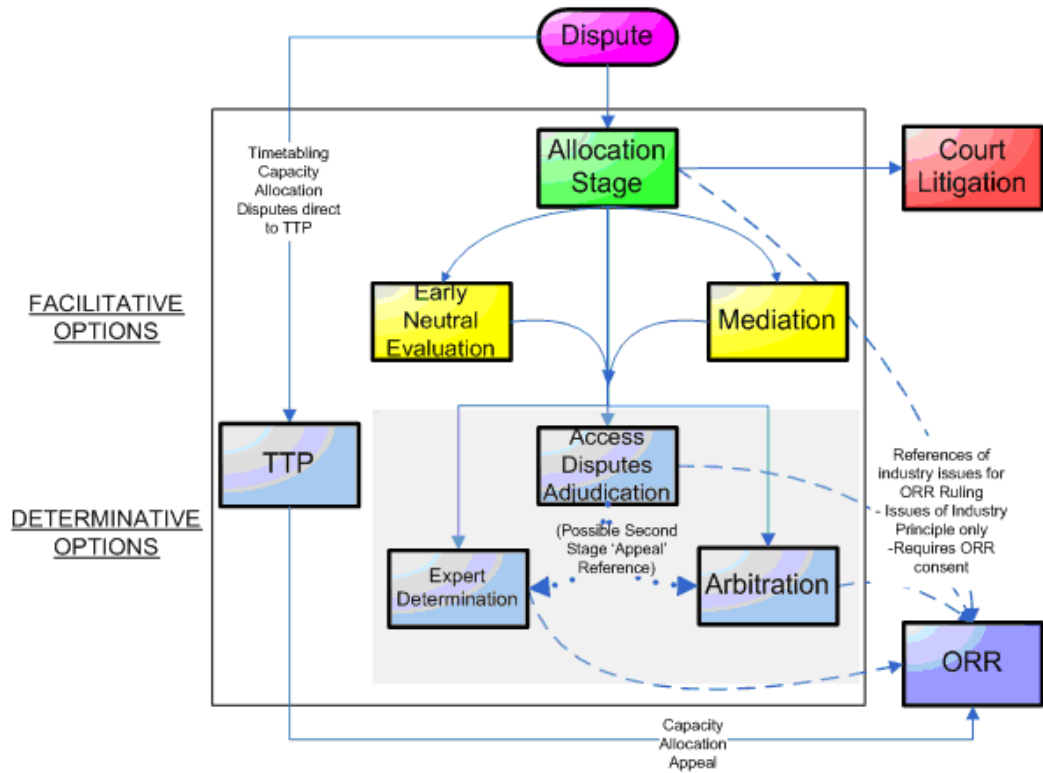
Dispute

Timetabling Capacity Allocation Disputes direct to TTP

Allocation Stage

Court Litigation

FACILITATIVE OPTIONS

Early Neutral Evaluation

Mediation

TTP

Access Disputes Adjudication

References of industry issues for ORR Ruling
- Issues of Industry Principle only
-Requires ORR consent

DETERMINATIVE OPTIONS

(Possible Second Stage 'Appeal' Reference)

Expert Determination

Arbitration

ORR

Capacity Allocation Appeal